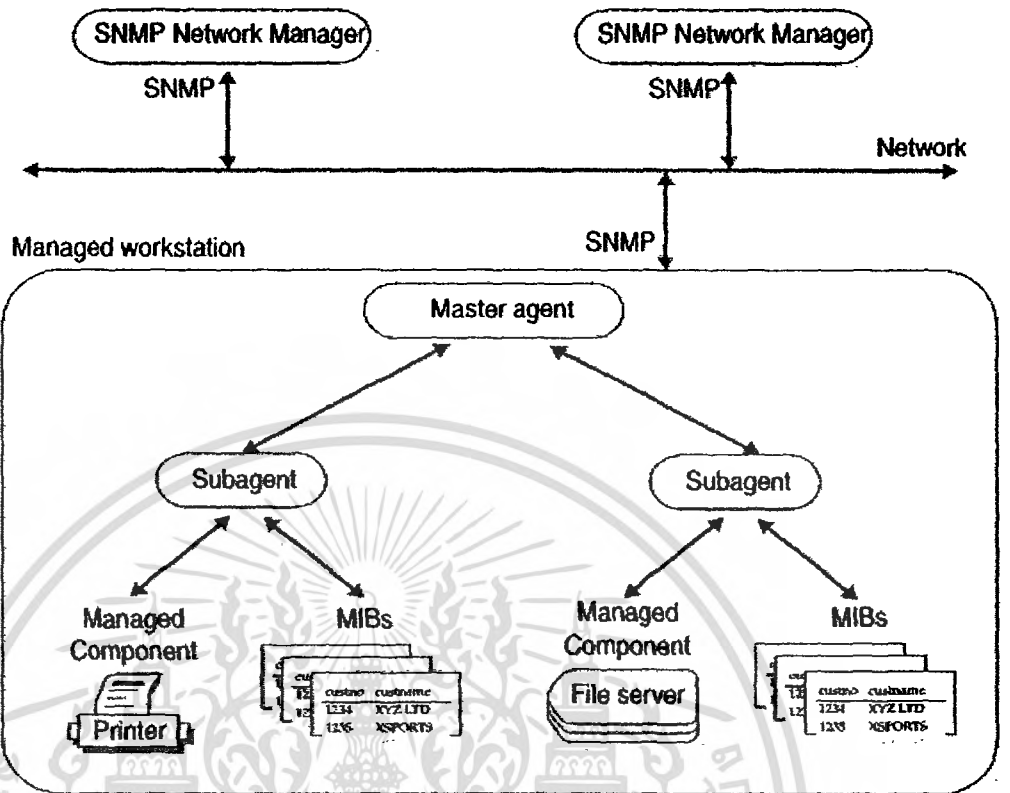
SNMP Network Manager

SNMP Network Manager

SNMP

SNMP

Network

Managed workstation

SNMP

Master agent

Subagent

Subagent

Managed Component

MIBs

Managed Component

MIBs

| custno | custname |
|---|---|
| 1234 | XYZ LTD |
| 1236 | XSPORTS |

Printer

File server

| custno | custname |
|---|---|
| 1234 | XYZ LTD |
| 1235 | XSPORTS |